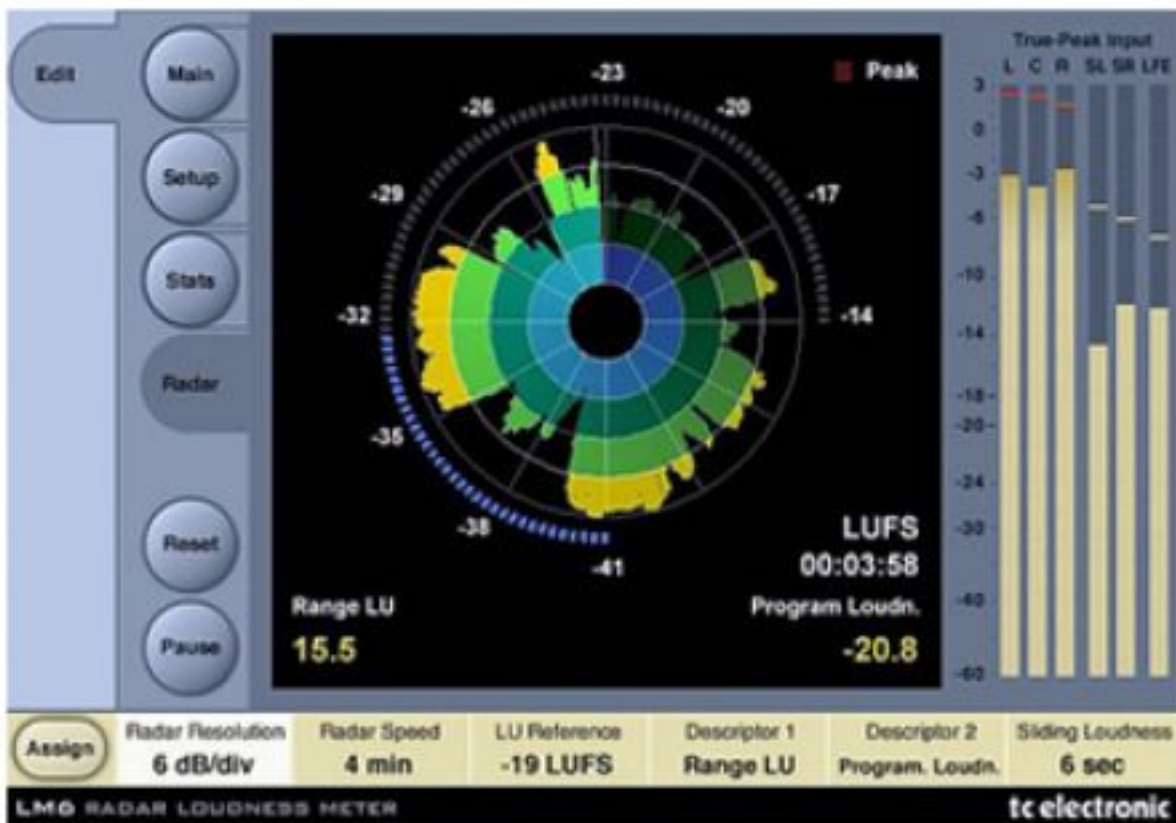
Edit

Main

Setup

Stats

Radar

Reset

Pause

Peak

-23
-26
-20
-29
-17
-32
-14
-35
-38
-41

LUFS
00:03:58

Range LU
15.5

Program Loudn.
-20.8

True-Peak Input
L C R SL SR LFE

3
0
-3
-6
-10
-14
-18
-20
-24
-30
-40
-60

Assign

| Radar Resolution | Radar Speed | LU Reference | Descriptor 1 | Descriptor 2 | Sliding Loudness |
|---|---|---|---|---|---|
| 6 dB/div | 4 min | -19 LUFS | Range LU | Program. Loudn. | 6 sec |

LM6 RADAR LOUDNESS METER

tc electronic